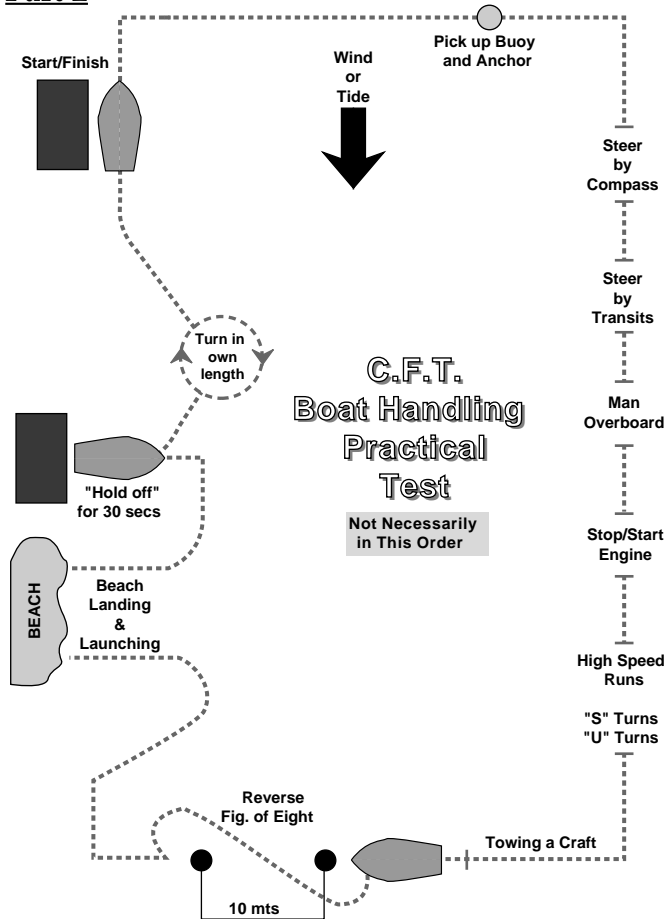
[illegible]

Start/Finish

Wind or Tide

Pick up Buoy and Anchor

Steer by Compass

Steer by Transits

Turn in own length

C.F.T. Boat Handling Practical Test

Not Necessarily in This Order

Man Overboard

"Hold off" for 30 secs

Stop/Start Engine

BEACH

Beach Landing & Launching

High Speed Runs

"S" Turns "U" Turns

Reverse Fig. of Eight

Towing a Craft

10 mts